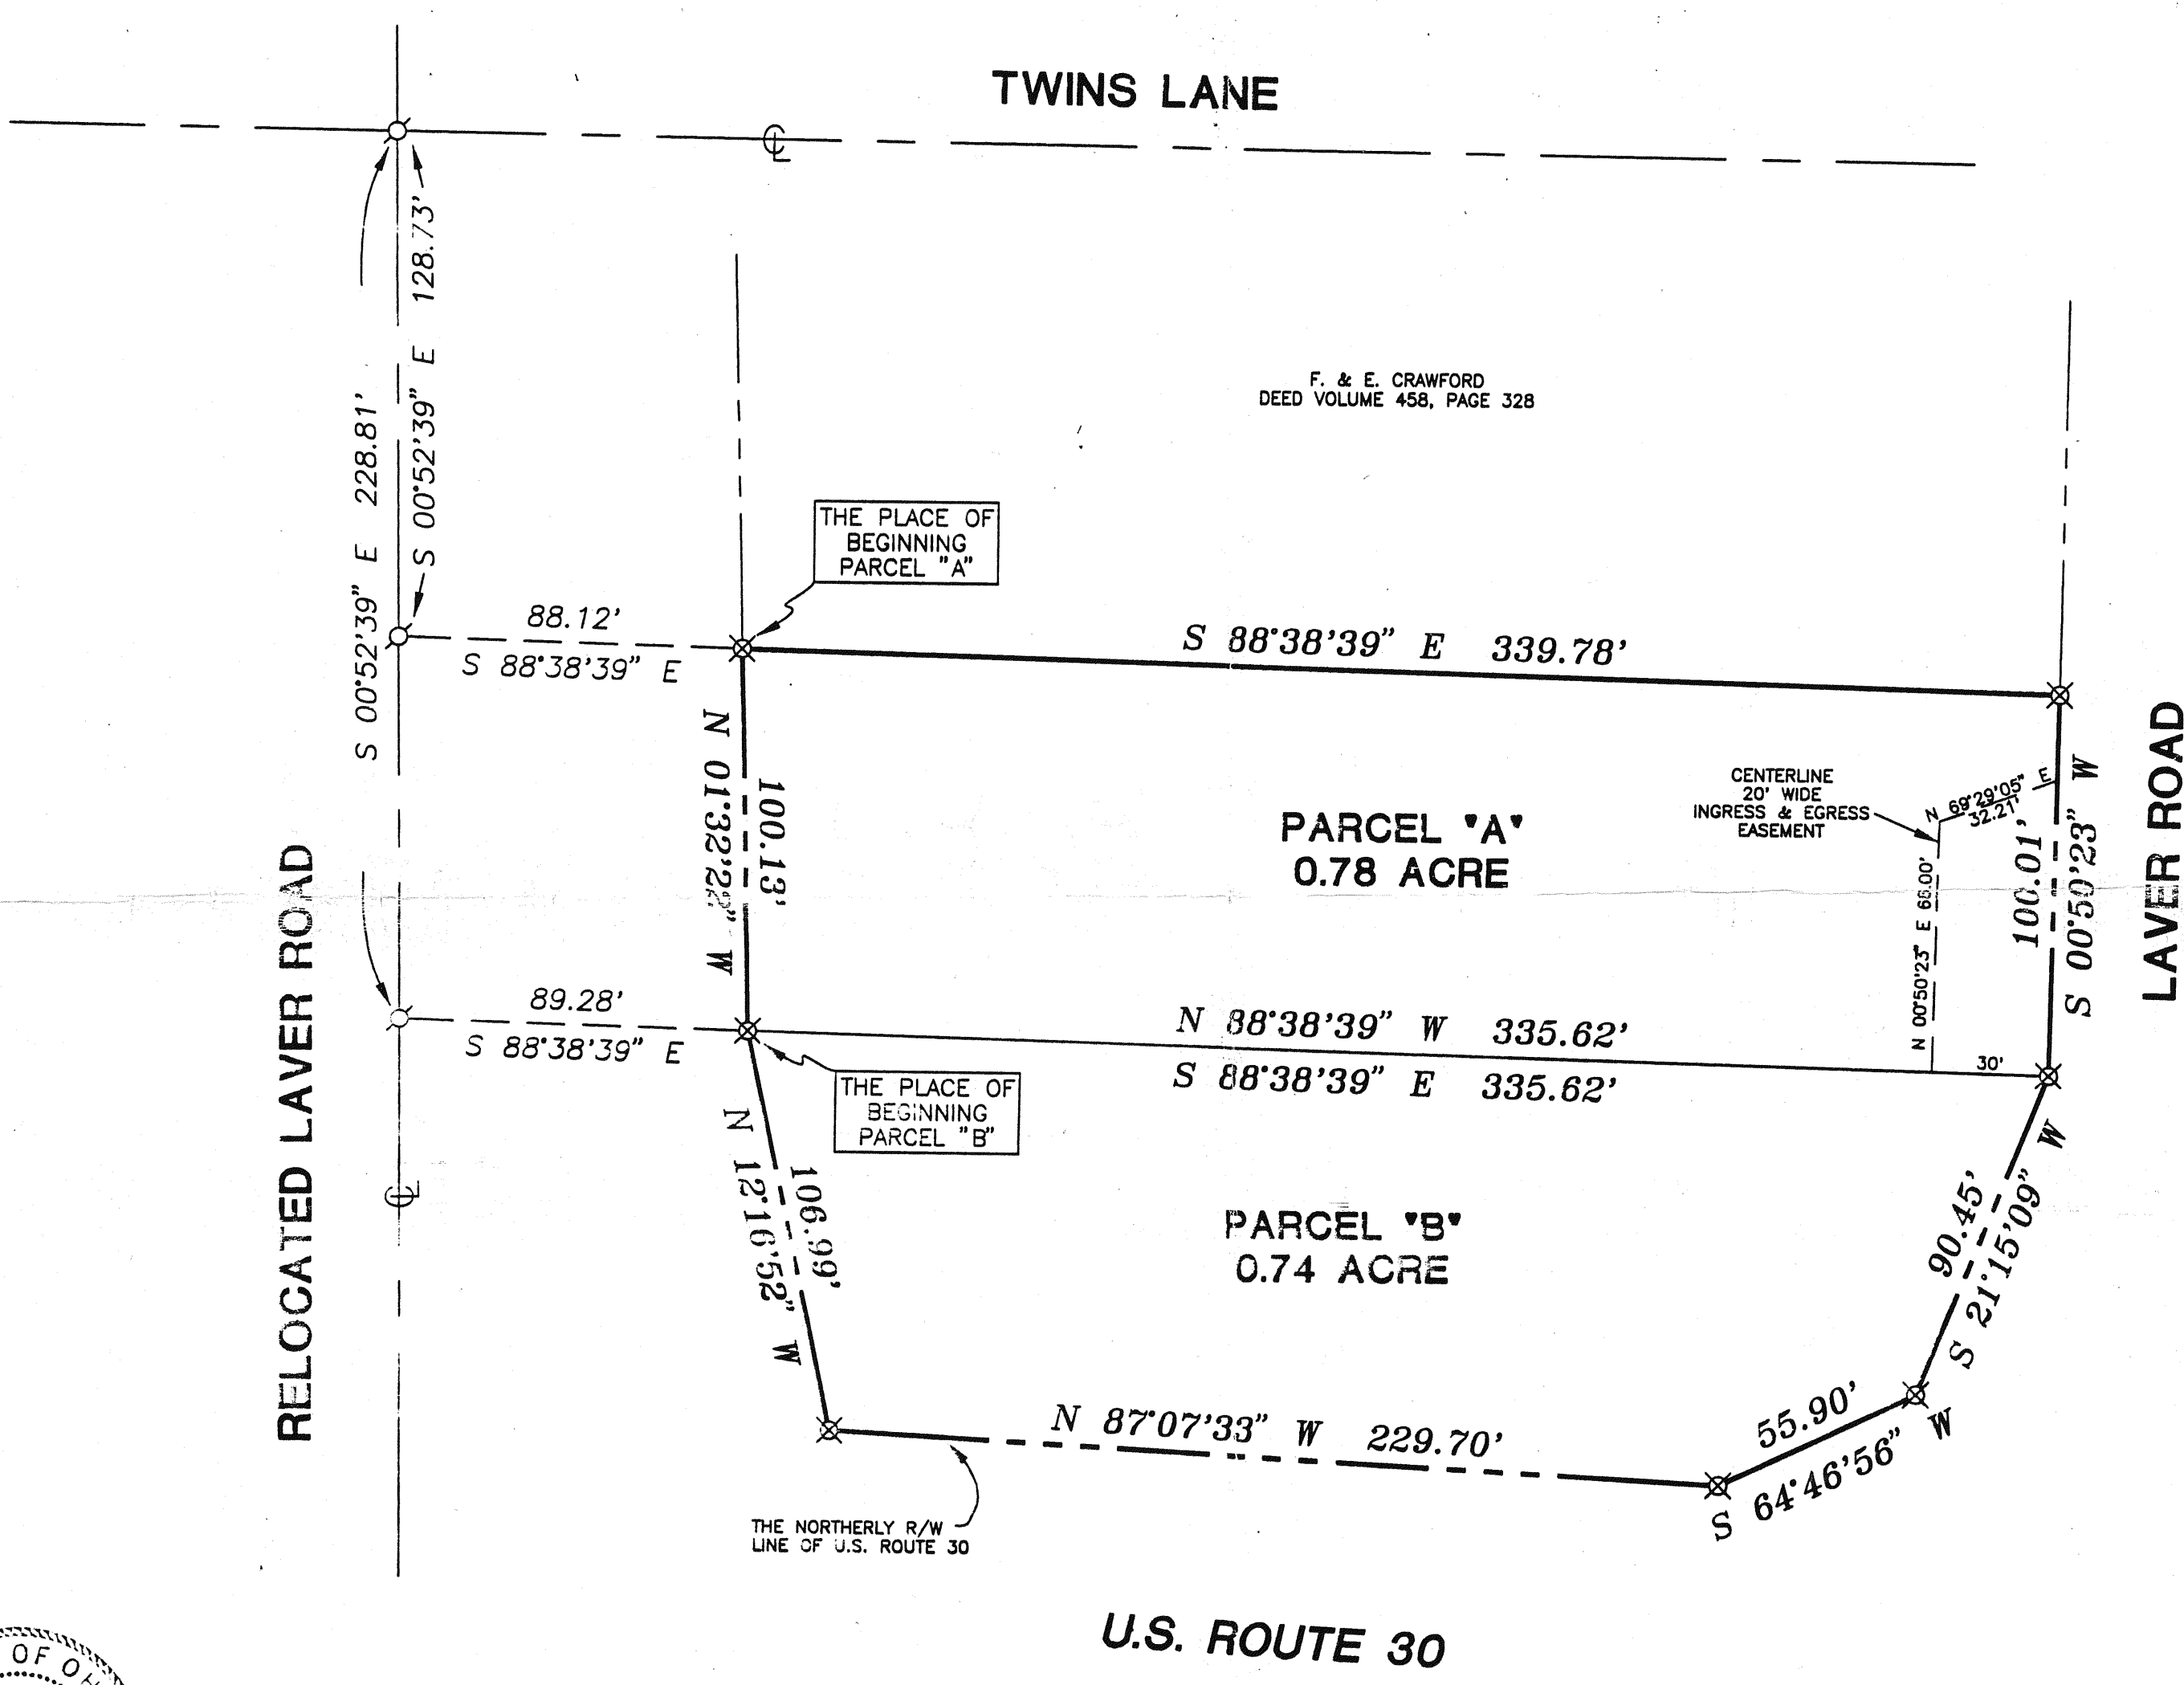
TWINS LANE

128.73'
S 00°52'39" E
S 00°52'39" E 228.81'

F. & E. CRAWFORD
DEED VOLUME 458, PAGE 328

THE PLACE OF BEGINNING PARCEL "A"

88.12'
S 88°38'39" E

S 88°38'39" E 339.78'

N 01°32'22" W
100.13'

PARCEL "A"
0.78 ACRE

CENTERLINE 20' WIDE INGRESS & EGRESS EASEMENT

N 69°29'05" E
32.21'

N 00°50'23" E 66.00'

100.01'
S 00°50'23" W

LAVER ROAD

RELOCATED LAVER ROAD

89.28'
S 88°38'39" E

N 88°38'39" W 335.62'
S 88°38'39" E 335.62'

30'

THE PLACE OF BEGINNING PARCEL "B"

N 12°16'52" W
106.99'

PARCEL "B"
0.74 ACRE

90.45'
S 21°15'09" W

N 87°07'33" W 229.70'

55.90'
S 64°46'56" W

THE NORTHERLY R/W LINE OF U.S. ROUTE 30

U.S. ROUTE 30

OF OH